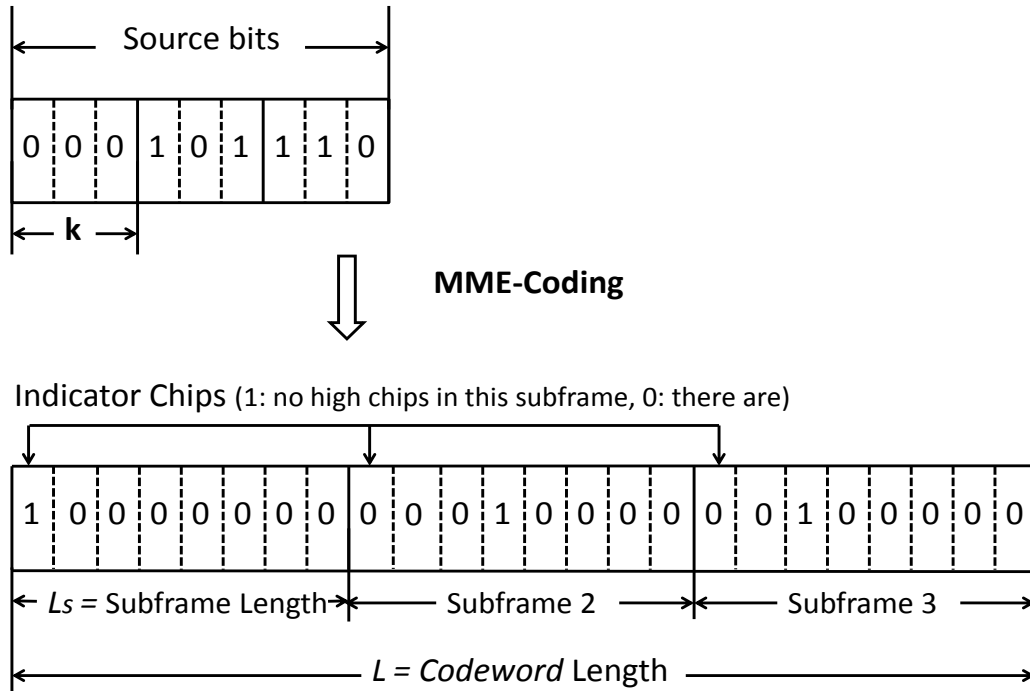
Source bits

| 0 | 0 | 0 | 1 | 0 | 1 | 1 | 1 | 0 |
|---|---|---|---|---|---|---|---|---|

k

MME-Coding

Indicator Chips (1: no high chips in this subframe, 0: there are)

| 1 | 0 | 0 | 0 | 0 | 0 | 0 | 0 | 0 | 0 | 0 | 1 | 0 | 0 | 0 | 0 | 0 | 0 | 1 | 0 | 0 | 0 | 0 | 0 |
|---|---|---|---|---|---|---|---|---|---|---|---|---|---|---|---|---|---|---|---|---|---|---|---|

$L_s$ = Subframe Length Subframe 2 Subframe 3

$L$ = *Codeword* Length